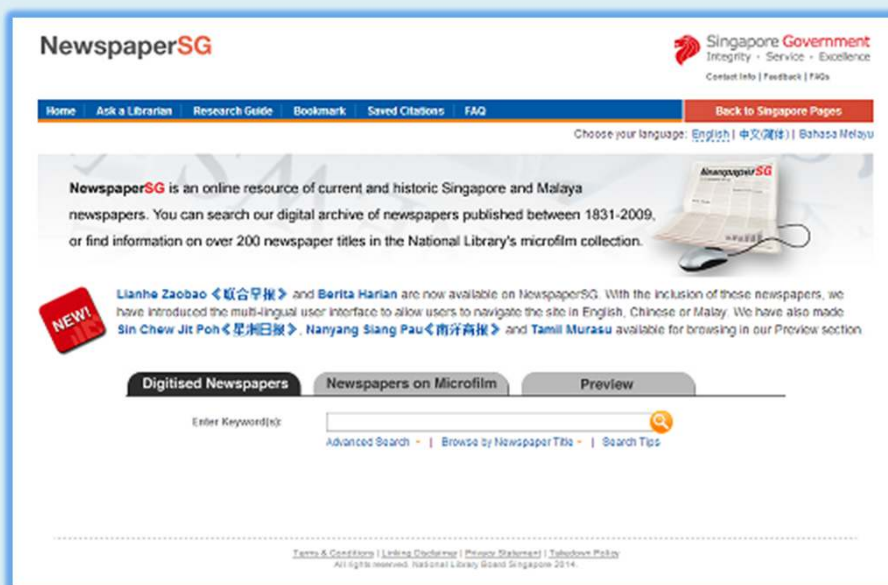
NewspaperSG

Singapore Government
Integrity · Service · Excellence

Contact Info | Feedback | FAQs

Home | Ask a Librarian | Research Guide | Bookmark | Saved Citations | FAQ

Back to Singapore Pages

Choose your language: English | 中文(简体) | Bahasa Melayu

NewspaperSG is an online resource of current and historic Singapore and Malaya newspapers. You can search our digital archive of newspapers published between 1831-2009, or find information on over 200 newspaper titles in the National Library's microfilm collection.

NewspaperSG

NEW!

Lianhe Zaobao《联合早报》 and Berita Harian are now available on NewspaperSG. With the inclusion of these newspapers, we have introduced the multi-lingual user interface to allow users to navigate the site in English, Chinese or Malay. We have also made Sin Chew Jit Poh《星洲日报》, Nanyang Siang Pau《南洋商报》 and Tamil Murasu available for browsing in our Preview section

Digitised Newspapers | Newspapers on Microfilm | Preview

Enter Keyword(s):

Advanced Search | Browse by Newspaper Title | Search Tips

Terms & Conditions | Linking Disclaimer | Privacy Statement | Takedown Policy
All rights reserved. National Library Board Singapore 2014.